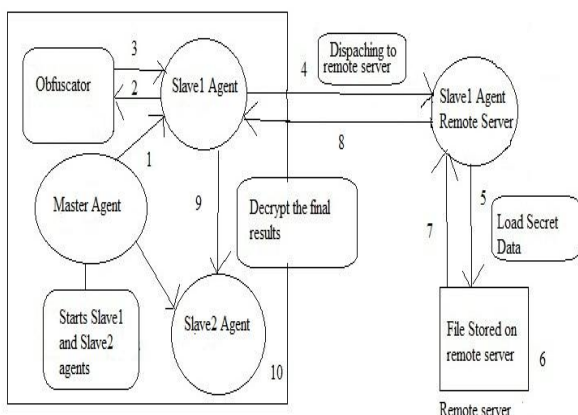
3

2

Obfuscator

Slave1 Agent

4

Dispaching to remote server

Slave1 Agent Remote Server

1

8

Master Agent

9

Decrypt the final results

5

7

Load Secret Data

Starts Slave1 and Slave2 agents

Slave2 Agent

File Stored on remote server

6

10

Remote server